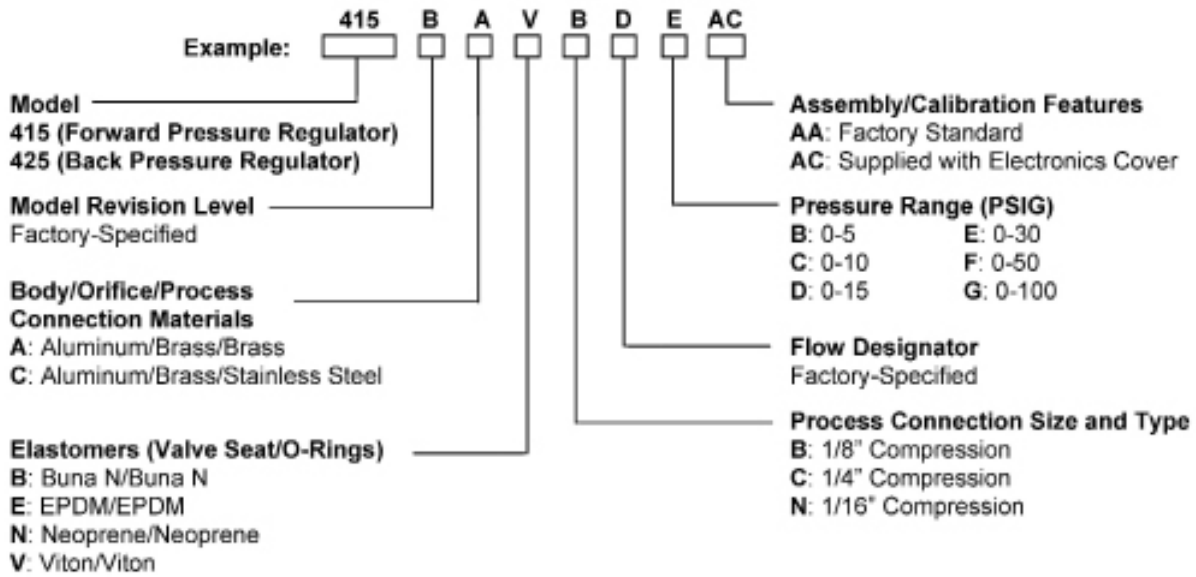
Example: 415 B A V B D E AC

Model
415 (Forward Pressure Regulator)
425 (Back Pressure Regulator)

Model Revision Level
Factory-Specified

Body/Orifice/Process Connection Materials
A: Aluminum/Brass/Brass
C: Aluminum/Brass/Stainless Steel

Elastomers (Valve Seat/O-Rings)
B: Buna N/Buna N
E: EPDM/EPDM
N: Neoprene/Neoprene
V: Viton/Viton

Assembly/Calibration Features
AA: Factory Standard
AC: Supplied with Electronics Cover

Pressure Range (PSIG)
B: 0-5
C: 0-10
D: 0-15
E: 0-30
F: 0-50
G: 0-100

Flow Designator
Factory-Specified

Process Connection Size and Type
B: 1/8" Compression
C: 1/4" Compression
N: 1/16" Compression